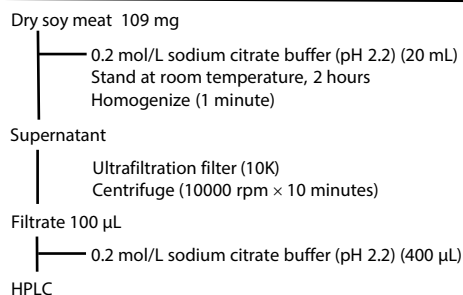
Dry soy meat 109 mg

0.2 mol/L sodium citrate buffer (pH 2.2) (20 mL)
Stand at room temperature, 2 hours
Homogenize (1 minute)

Supernatant

Ultrafiltration filter (10K)
Centrifuge (10000 rpm × 10 minutes)

Filtrate 100 µL

0.2 mol/L sodium citrate buffer (pH 2.2) (400 µL)

HPLC